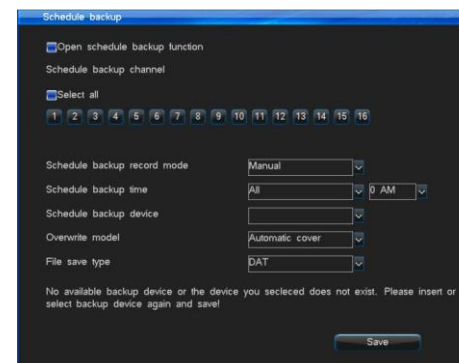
Schedule backup

Open schedule backup function

Schedule backup channel

Select all

1 2 3 4 5 6 7 8 9 10 11 12 13 14 15 16

Schedule backup record mode Manual

Schedule backup time All 0 AM

Schedule backup device

Overwrite model Automatic cover

File save type DAT

No available backup device or the device you secleced does not exist. Please insert or select backup device again and save!

Save